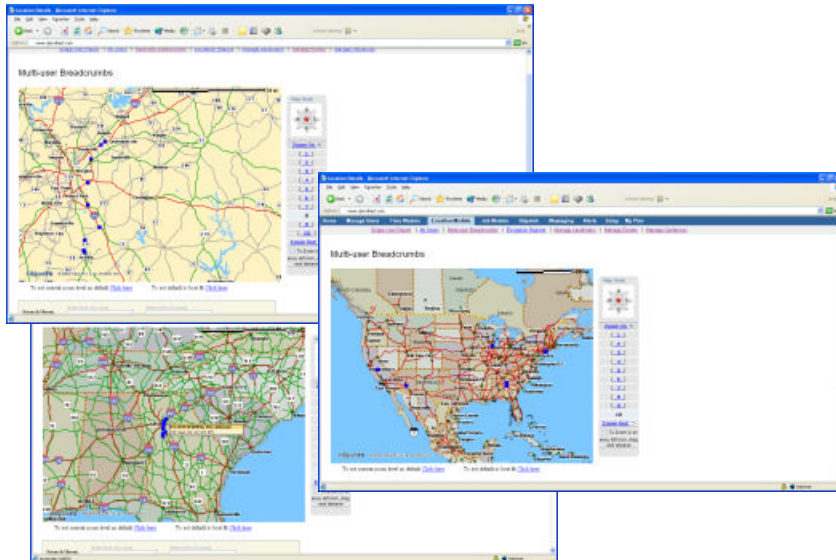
Multi-user Breadcrumbs

To set current zoom level as default Click here

To set default to fleet fit Click here

Home | Manage Users | Files Modules | Location Module | Job Modules | Dispatch | Messaging | Alerts | Setup | My Plan

Multi-user Breadcrumbs

To set current zoom level as default Click here

To set default to fleet fit Click here

To set current zoom level as default Click here

To set default to fleet fit Click here